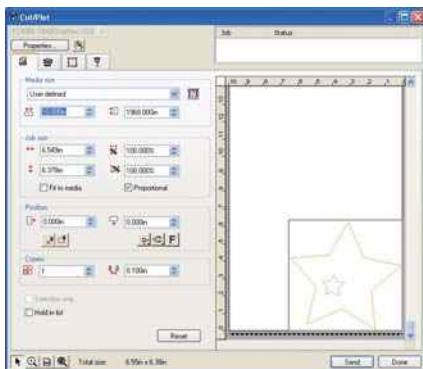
Cut/Plot

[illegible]

Properties...

Job | Status

Media size

User defined

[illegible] | 1968.000in

Job size

6.543in | 100.000%

6.379in | 100.000%

Fit to media

Proportional

Position

0.000in | 0.000in

Copies

1 | 0.100in

Selection only

Hold in list

Reset

Total size: 6.55in x 6.38in

Send

Done